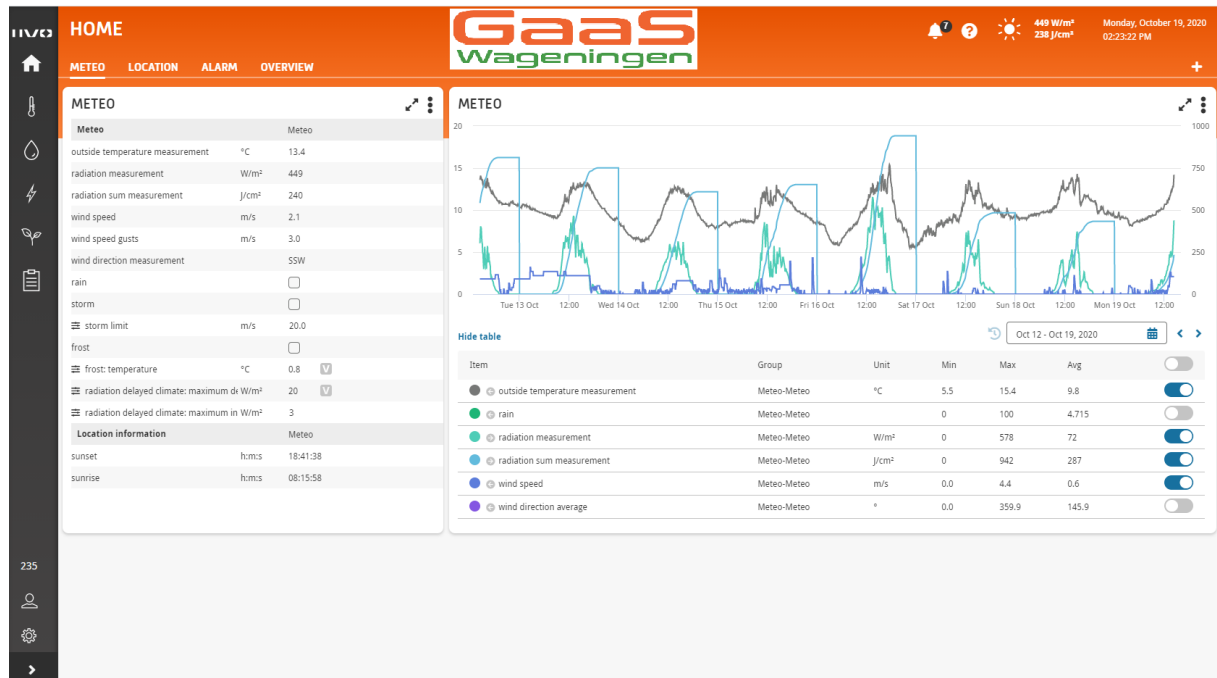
HOME

METEO LOCATION ALARM OVERVIEW

GaaS
Wageningen

7

449 W/m²
238 J/cm²

Monday, October 19, 2020
02:23:22 PM

+

METEO

| Meteo | | Meteo |
|---|---|---|
| outside temperature measurement | °C | 13.4 |
| radiation measurement | W/m² | 449 |
| radiation sum measurement | J/cm² | 240 |
| wind speed | m/s | 2.1 |
| wind speed gusts | m/s | 3.0 |
| wind direction measurement | | SSW |
| rain | | |
| storm | | |
| storm limit | m/s | 20.0 |
| frost | | |
| frost: temperature | °C | 0.8 V |
| radiation delayed climate: maximum de | W/m² | 20 V |
| radiation delayed climate: maximum in | W/m² | 3 |
| Location information | | Meteo |
| sunset | h:m:s | 18:41:38 |
| sunrise | h:m:s | 08:15:58 |

METEO

20 15 10 5 0

1000 750 500 250 0

Tue 13 Oct 12:00 Wed 14 Oct 12:00 Thu 15 Oct 12:00 Fri 16 Oct 12:00 Sat 17 Oct 12:00 Sun 18 Oct 12:00 Mon 19 Oct 12:00

Hide table

Oct 12 - Oct 19, 2020

| Item | Group | Unit | Min | Max | Avg |
|---|---|---|---|---|---|
| outside temperature measurement | Meteo-Meteo | °C | 5.5 | 15.4 | 9.8 |
| rain | Meteo-Meteo | | 0 | 100 | 4.715 |
| radiation measurement | Meteo-Meteo | W/m² | 0 | 578 | 72 |
| radiation sum measurement | Meteo-Meteo | J/cm² | 0 | 942 | 287 |
| wind speed | Meteo-Meteo | m/s | 0.0 | 4.4 | 0.6 |
| wind direction average | Meteo-Meteo | ° | 0.0 | 359.9 | 145.9 |

235

>